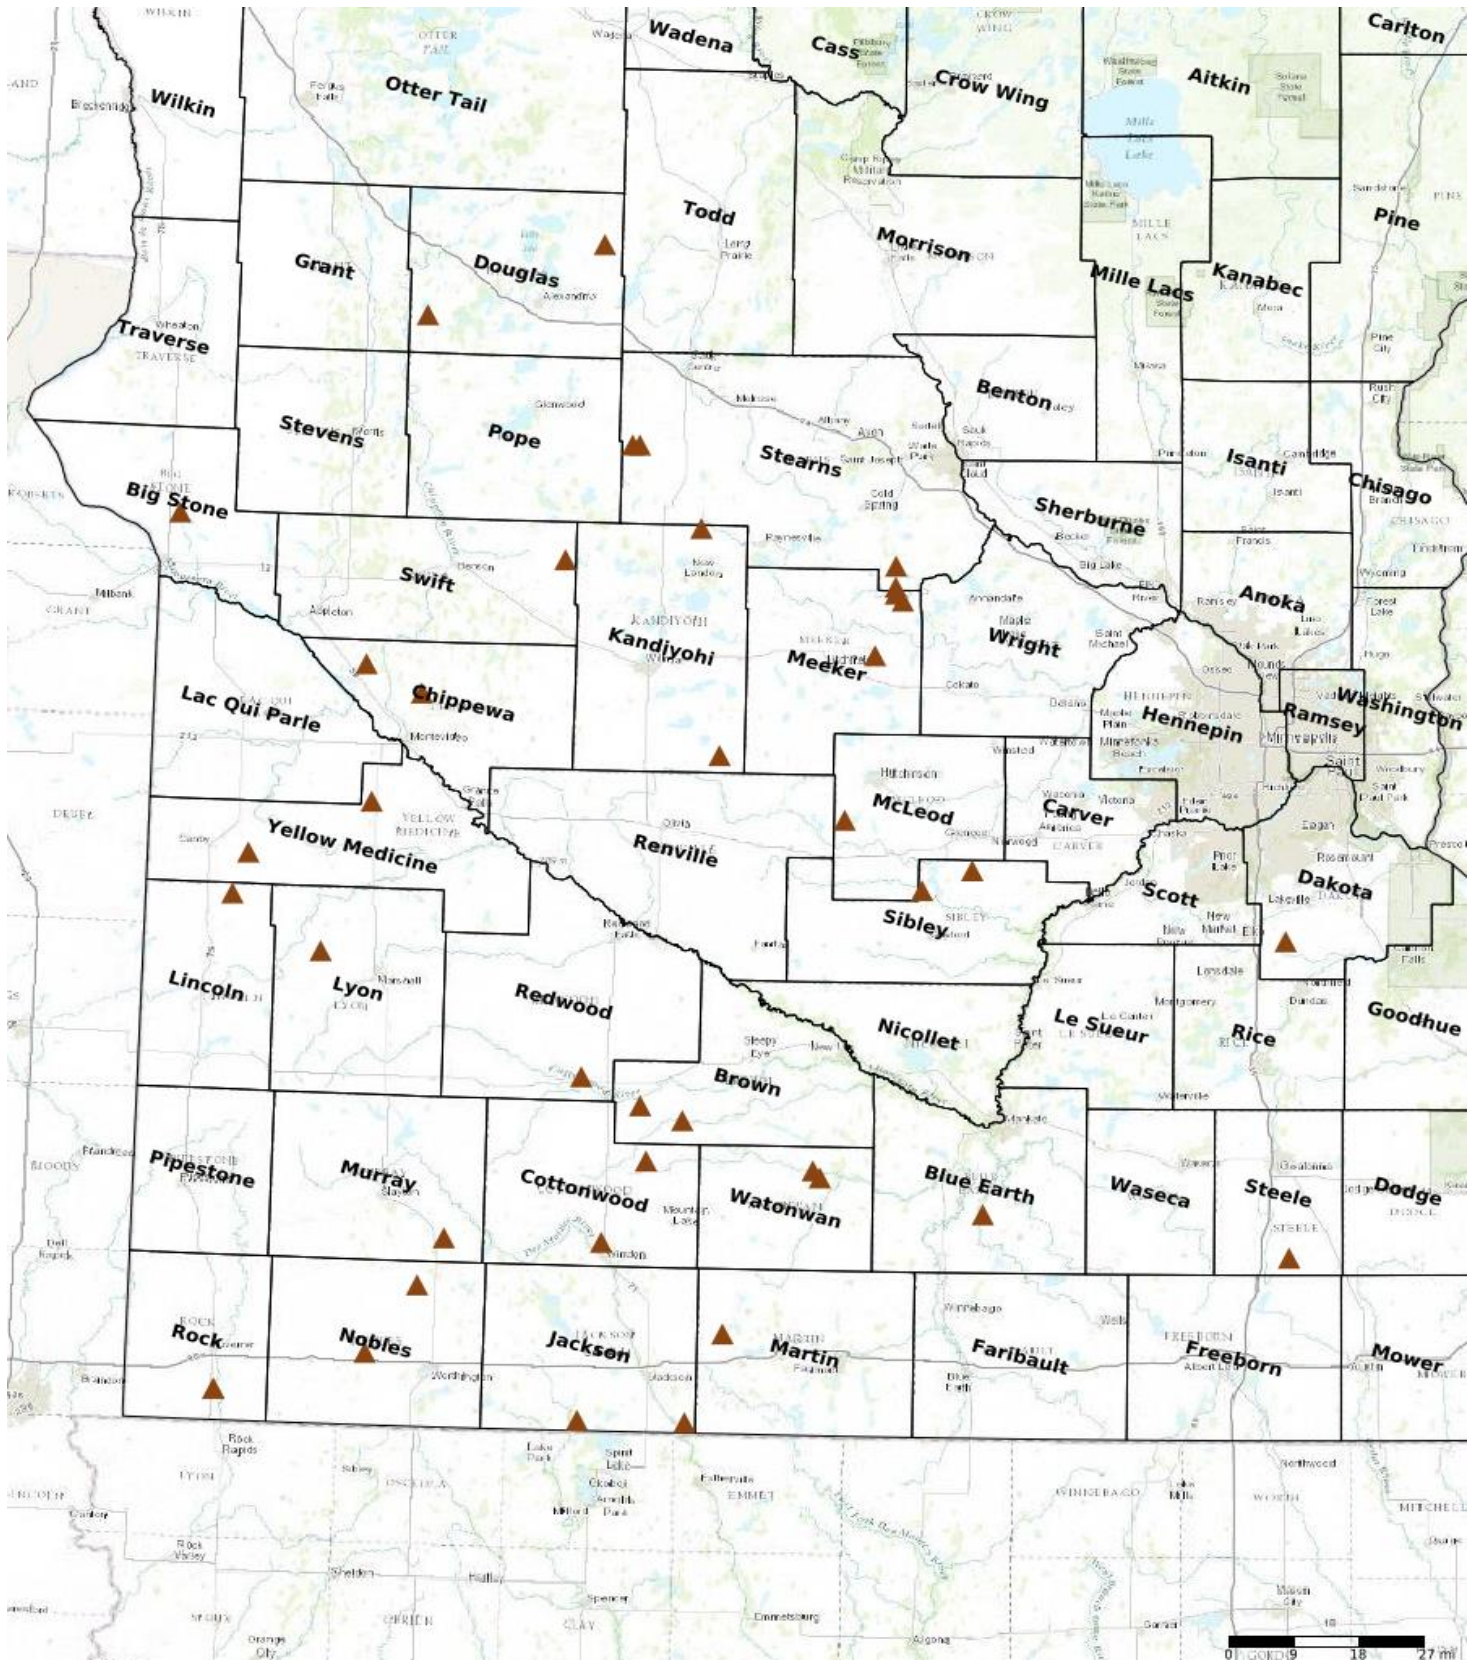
Wilkin
Otter Tail
Wadena
Cass
Crow Wing
Aitkin
Carlton
Grant
Douglas
Todd
Morrison
Mille Lacs
Kanabec
Pine
Traverse
Stevens
Pope
Stearns
Benton
Isanti
Chisago
Big Stone
Swift
Kandiyohi
Sherburne
Anoka
Meeker
Wright
Lac Qui Parle
Chippewa
Hennepin
Ramsey
Washington
Yellow Medicine
Renville
McLeod
Carver
Scott
Dakota
Sibley
Lincoln
Lyon
Redwood
Nicollet
Le Sueur
Rice
Goodhue
Brown
Pipestone
Murray
Cottonwood
Watonwan
Blue Earth
Waseca
Steele
Dodge
Rock
Nobles
Jackson
Martin
Faribault
Freeborn
Mower
0 9 18 27 mi